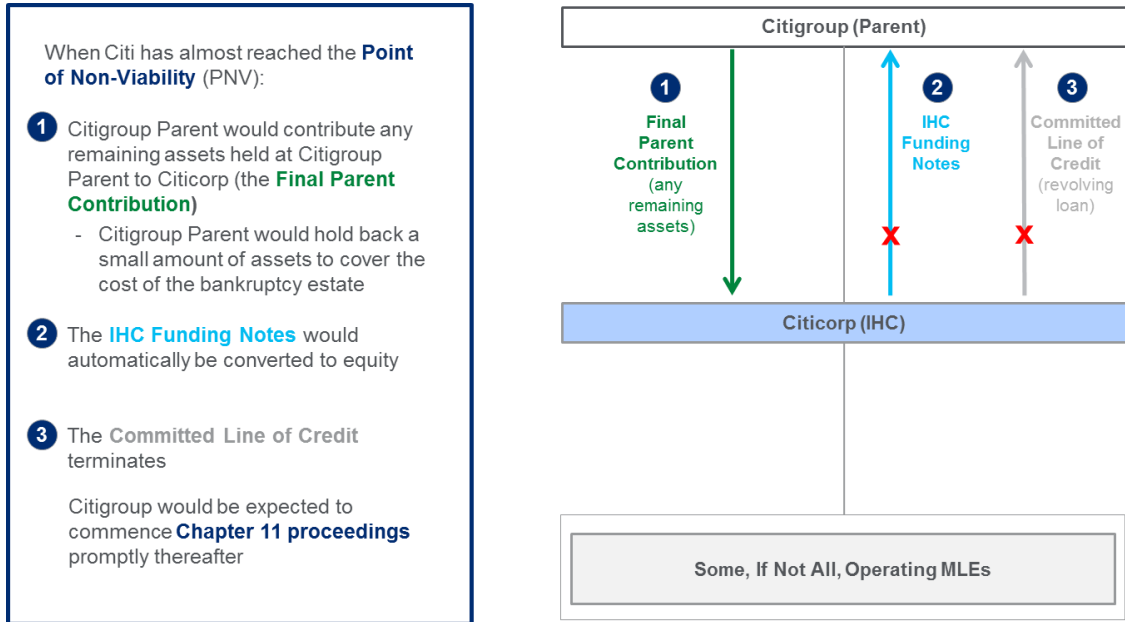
When Citi has almost reached the Point of Non-Viability (PNV):

1 Citigroup Parent would contribute any remaining assets held at Citigroup Parent to Citicorp (the Final Parent Contribution)

- Citigroup Parent would hold back a small amount of assets to cover the cost of the bankruptcy estate

2 The IHC Funding Notes would automatically be converted to equity

3 The Committed Line of Credit terminates

Citigroup would be expected to commence Chapter 11 proceedings promptly thereafter

Citigroup (Parent)

1 Final Parent Contribution (any remaining assets)

2 IHC Funding Notes

3 Committed Line of Credit (revolving loan)

Citicorp (IHC)

Some, If Not All, Operating MLEs